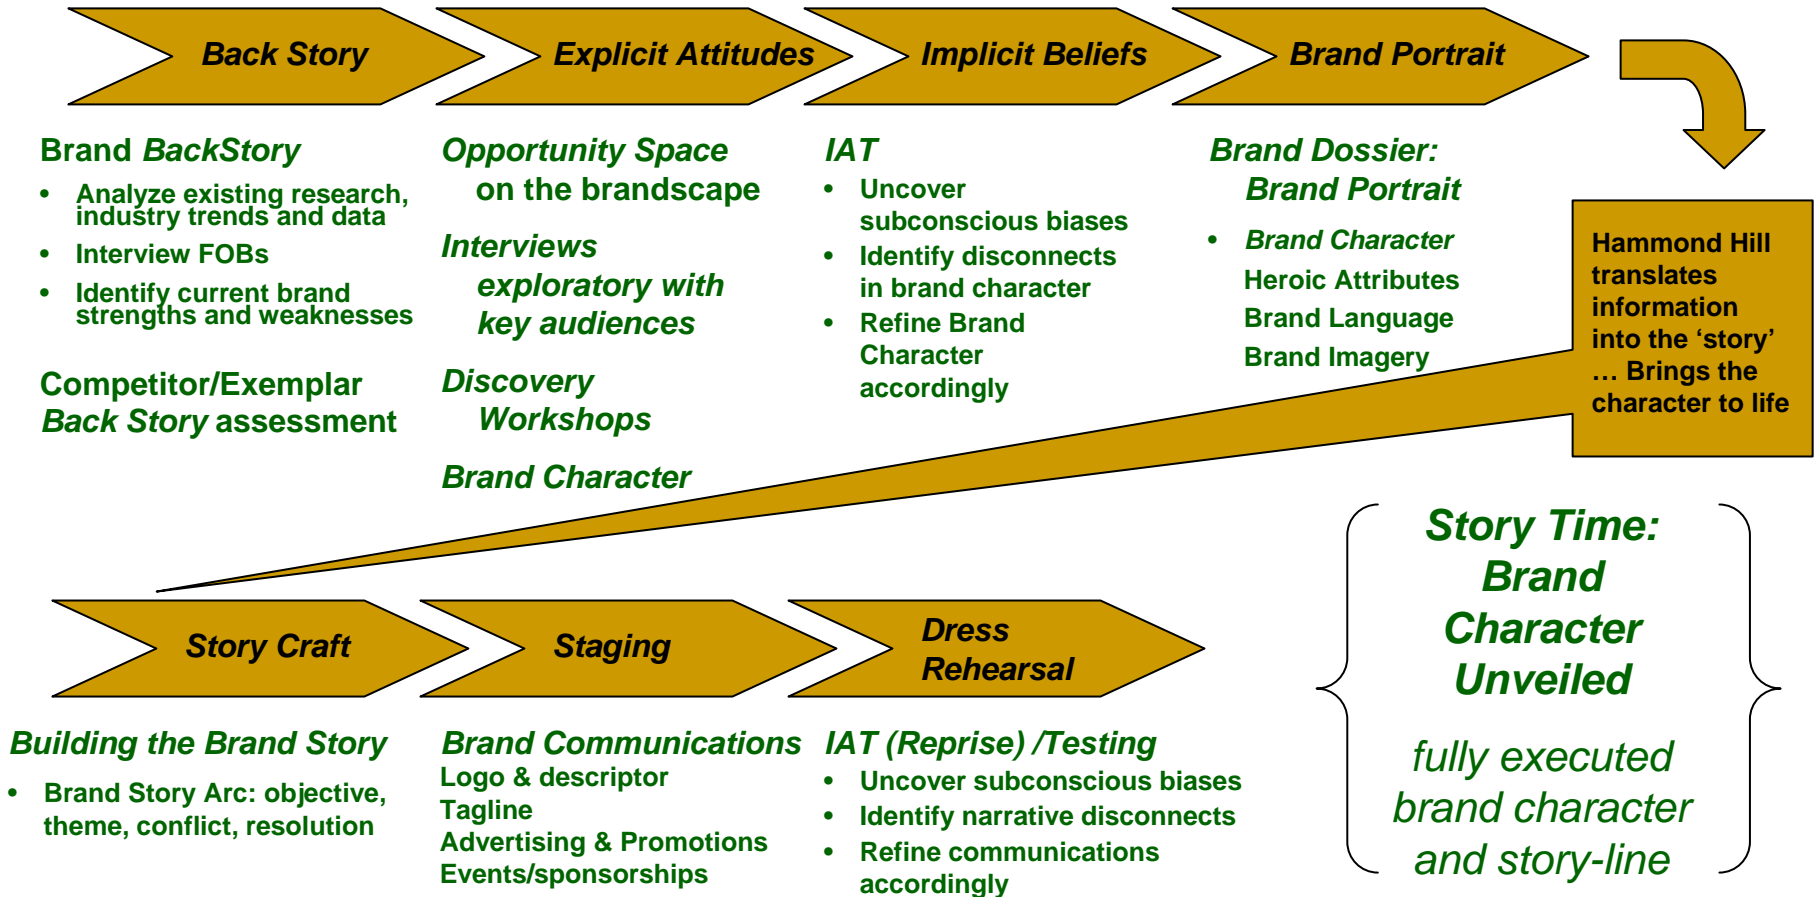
Back Story

Explicit Attitudes

Implicit Beliefs

Brand Portrait

Brand BackStory

- Analyze existing research, industry trends and data
- Interview FOBs
- Identify current brand strengths and weaknesses

Competitor/Exemplar Back Story assessment

Opportunity Space on the brandscape

Interviews exploratory with key audiences

Discovery Workshops

Brand Character

IAT

- Uncover subconscious biases
- Identify disconnects in brand character
- Refine Brand Character accordingly

Brand Dossier: Brand Portrait

- Brand Character

Heroic Attributes

Brand Language

Brand Imagery

Hammond Hill translates information into the 'story' … Brings the character to life

Story Craft

Staging

Dress Rehearsal

Building the Brand Story

- Brand Story Arc: objective, theme, conflict, resolution

Brand Communications

Logo & descriptor

Tagline

Advertising & Promotions

Events/sponsorships

IAT (Reprise) /Testing

- Uncover subconscious biases
- Identify narrative disconnects
- Refine communications accordingly

Story Time: Brand Character Unveiled

fully executed brand character and story-line